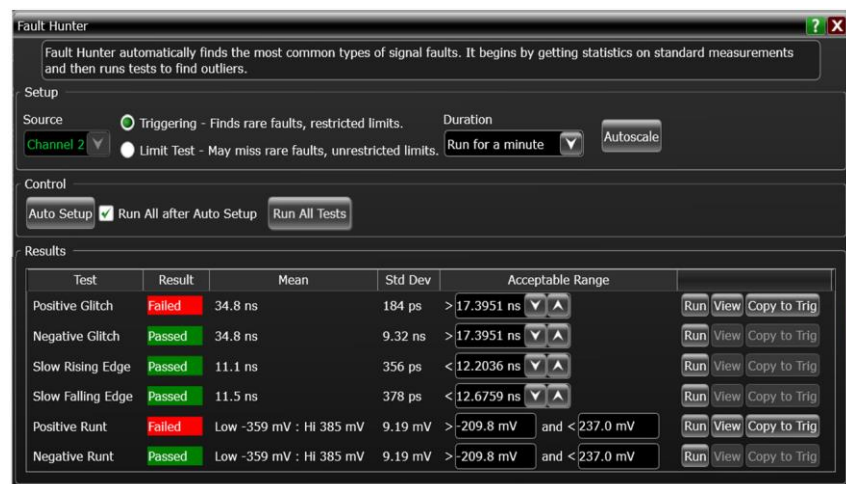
Fault Hunter

?

X

Fault Hunter automatically finds the most common types of signal faults. It begins by getting statistics on standard measurements and then runs tests to find outliers.

Setup

Source

Channel 2

Triggering - Finds rare faults, restricted limits.

Limit Test - May miss rare faults, unrestricted limits.

Duration

Run for a minute

Autoscale

Control

Auto Setup

Run All after Auto Setup

Run All Tests

Results

| Test | Result | Mean | Std Dev | Acceptable Range | |
|---|---|---|---|---|---|
| Positive Glitch | Failed | 34.8 ns | 184 ps | > 17.3951 ns | Run View Copy to Trig |
| Negative Glitch | Passed | 34.8 ns | 9.32 ns | > 17.3951 ns | Run View Copy to Trig |
| Slow Rising Edge | Passed | 11.1 ns | 356 ps | < 12.2036 ns | Run View Copy to Trig |
| Slow Falling Edge | Passed | 11.5 ns | 378 ps | < 12.6759 ns | Run View Copy to Trig |
| Positive Runt | Failed | Low -359 mV : Hi 385 mV | 9.19 mV | > -209.8 mV and < 237.0 mV | Run View Copy to Trig |
| Negative Runt | Passed | Low -359 mV : Hi 385 mV | 9.19 mV | > -209.8 mV and < 237.0 mV | Run View Copy to Trig |